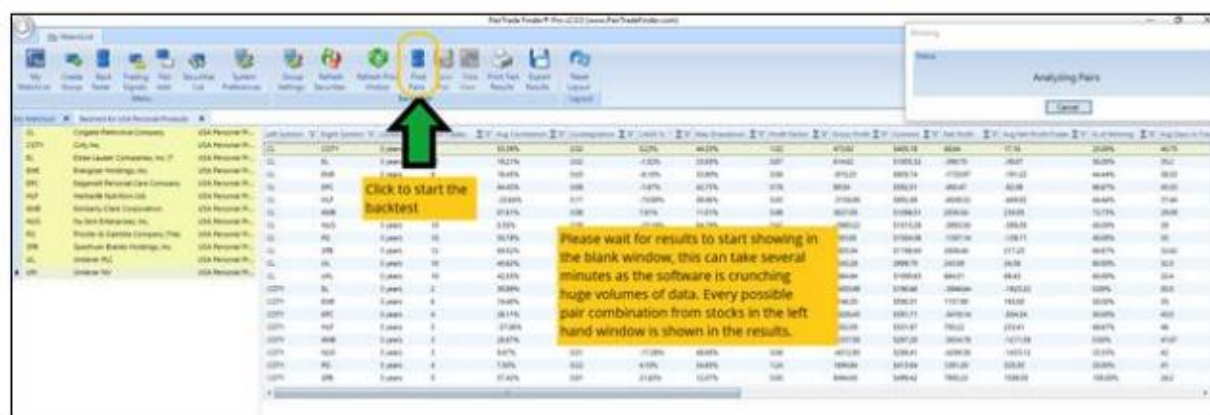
PairTrade Finder® Pro v2.0.0 (www.PairTradeFinder.com)

My Watchlist

Create Group

Trading Signals

Pair Edit

Securities List

System Preferences

Group Settings

Refresh Securities

Find Pairs

Print Test Results

Export Results

Reset Layout

Analyzing Pairs

Cancel

CL Colgate-Palmolive Company USA Personal Pr...
COTY Coty Inc. USA Personal Pr...
EL Estee Lauder Companies, Inc. (T USA Personal Pr...
ENR Energizer Holdings, Inc. USA Personal Pr...
EPC Edgewell Personal Care Company USA Personal Pr...
HLF Herbalife Nutrition Ltd. USA Personal Pr...
KMB Kimberly-Clark Corporation USA Personal Pr...
NUS Nu Skin Enterprises, Inc. USA Personal Pr...
PG Procter & Gamble Company (The) USA Personal Pr...
SPB Spectrum Brands Holdings, Inc. USA Personal Pr...
UL Unilever PLC USA Personal Pr...
UN Unilever NV USA Personal Pr...

Click to start the backtest

Please wait for results to start showing in the blank window, this can take several minutes as the software is crunching huge volumes of data. Every possible pair combination from stocks in the left hand window is shown in the results.

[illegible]